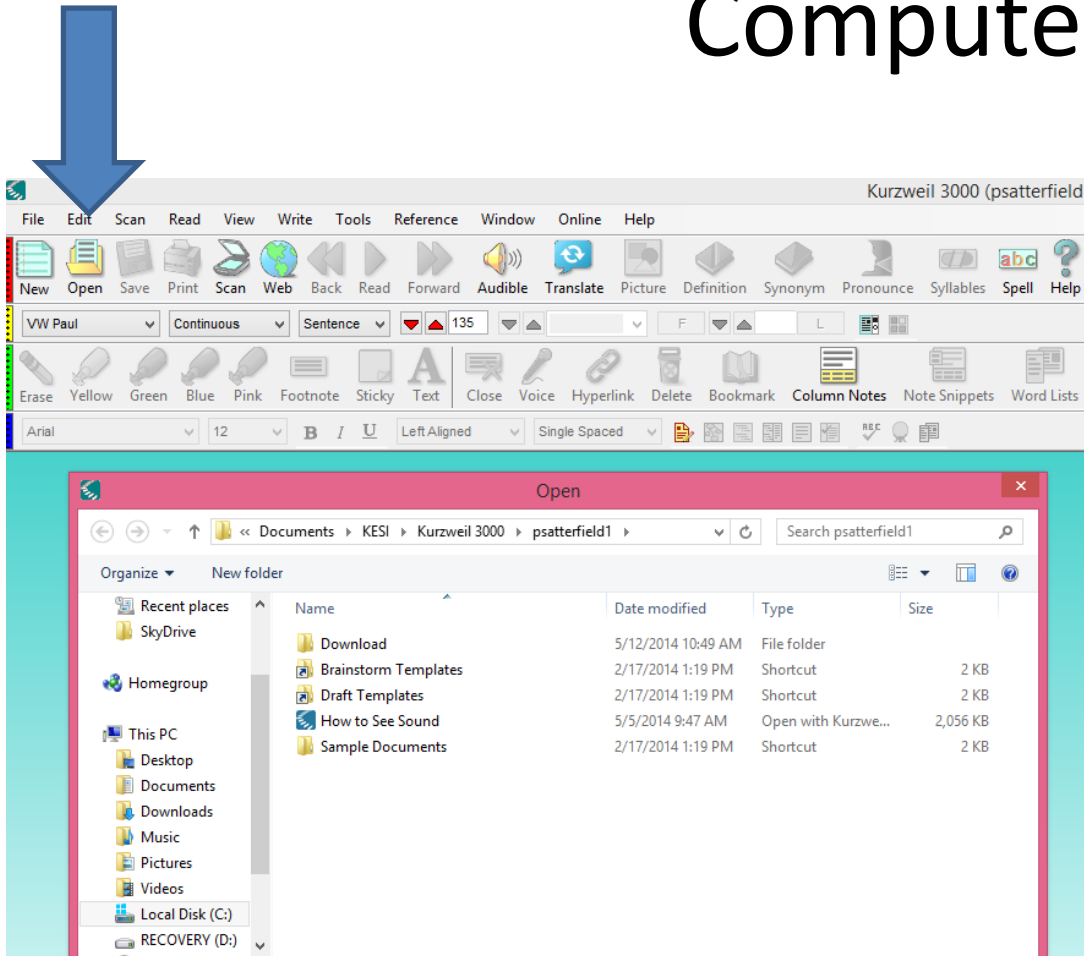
Compute

Kurzweil 3000 (psatterfield

File Edit Scan Read View Write Tools Reference Window Online Help

New Open Save Print Scan Web Back Read Forward Audible Translate Picture Definition Synonym Pronounce Syllables Spell Help

VW Paul Continuous Sentence 135 F L

Erase Yellow Green Blue Pink Footnote Sticky Text Close Voice Hyperlink Delete Bookmark Column Notes Note Snippets Word Lists

Arial 12 B I U Left Aligned Single Spaced

Open

« Documents › KESI › Kurzweil 3000 › psatterfield1 ›

Search psatterfield1

Organize ▾ New folder

Recent places
SkyDrive

Homegroup

This PC
Desktop
Documents
Downloads
Music
Pictures
Videos
Local Disk (C:)
RECOVERY (D:)

| Name | Date modified | Type | Size |
|---|---|---|---|
| Download | 5/12/2014 10:49 AM | File folder | |
| Brainstorm Templates | 2/17/2014 1:19 PM | Shortcut | 2 KB |
| Draft Templates | 2/17/2014 1:19 PM | Shortcut | 2 KB |
| How to See Sound | 5/5/2014 9:47 AM | Open with Kurzwe... | 2,056 KB |
| Sample Documents | 2/17/2014 1:19 PM | Shortcut | 2 KB |